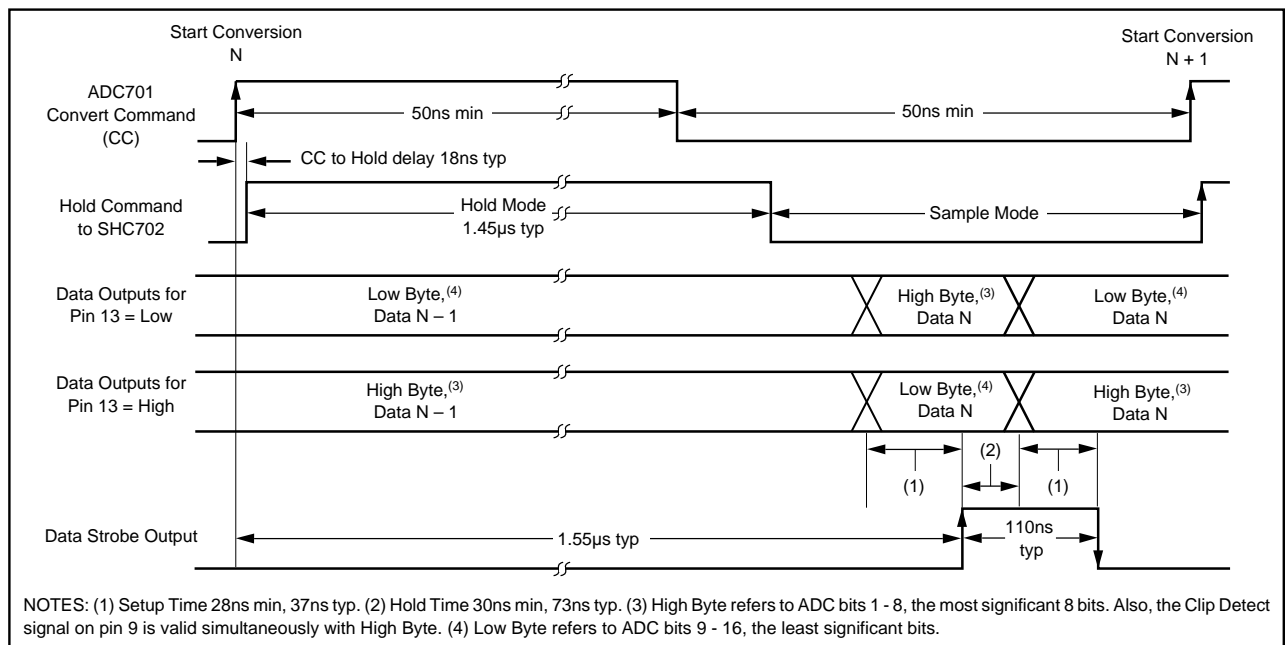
Start Conversion
N

Start Conversion
N + 1

ADC701
Convert Command
(CC)

50ns min

50ns min

CC to Hold delay 18ns typ

Hold Command
to SHC702

Hold Mode
1.45µs typ

Sample Mode

Data Outputs for
Pin 13 = Low

Low Byte,$^{(4)}$
Data N – 1

High Byte,$^{(3)}$
Data N

Low Byte,$^{(4)}$
Data N

Data Outputs for
Pin 13 = High

High Byte,$^{(3)}$
Data N – 1

Low Byte,$^{(4)}$
Data N

High Byte,$^{(3)}$
Data N

(1)

(2)

(1)

Data Strobe Output

1.55µs typ

110ns
typ

NOTES: (1) Setup Time 28ns min, 37ns typ. (2) Hold Time 30ns min, 73ns typ. (3) High Byte refers to ADC bits 1 - 8, the most significant 8 bits. Also, the Clip Detect signal on pin 9 is valid simultaneously with High Byte. (4) Low Byte refers to ADC bits 9 - 16, the least significant bits.